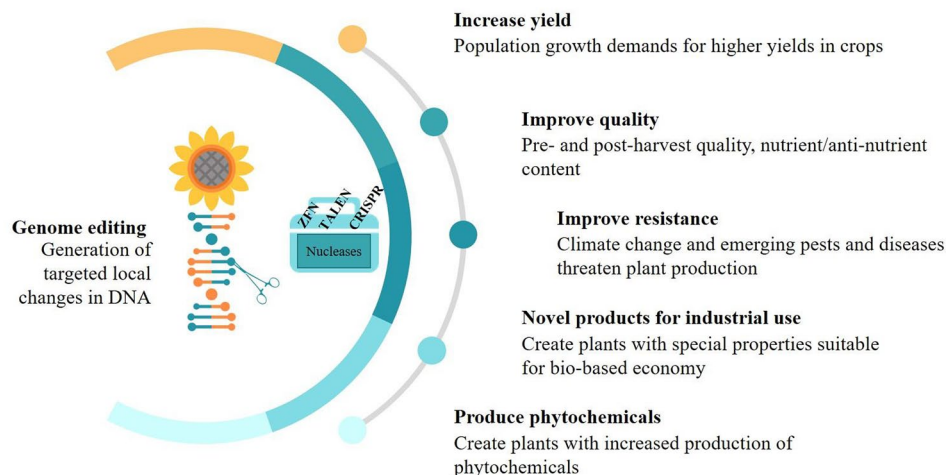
Genome editing
Generation of targeted local changes in DNA

ZFN
TALEN
CRISPR
Nucleases

Increase yield
Population growth demands for higher yields in crops

Improve quality
Pre- and post-harvest quality, nutrient/anti-nutrient content

Improve resistance
Climate change and emerging pests and diseases threaten plant production

Novel products for industrial use
Create plants with special properties suitable for bio-based economy

Produce phytochemicals
Create plants with increased production of phytochemicals